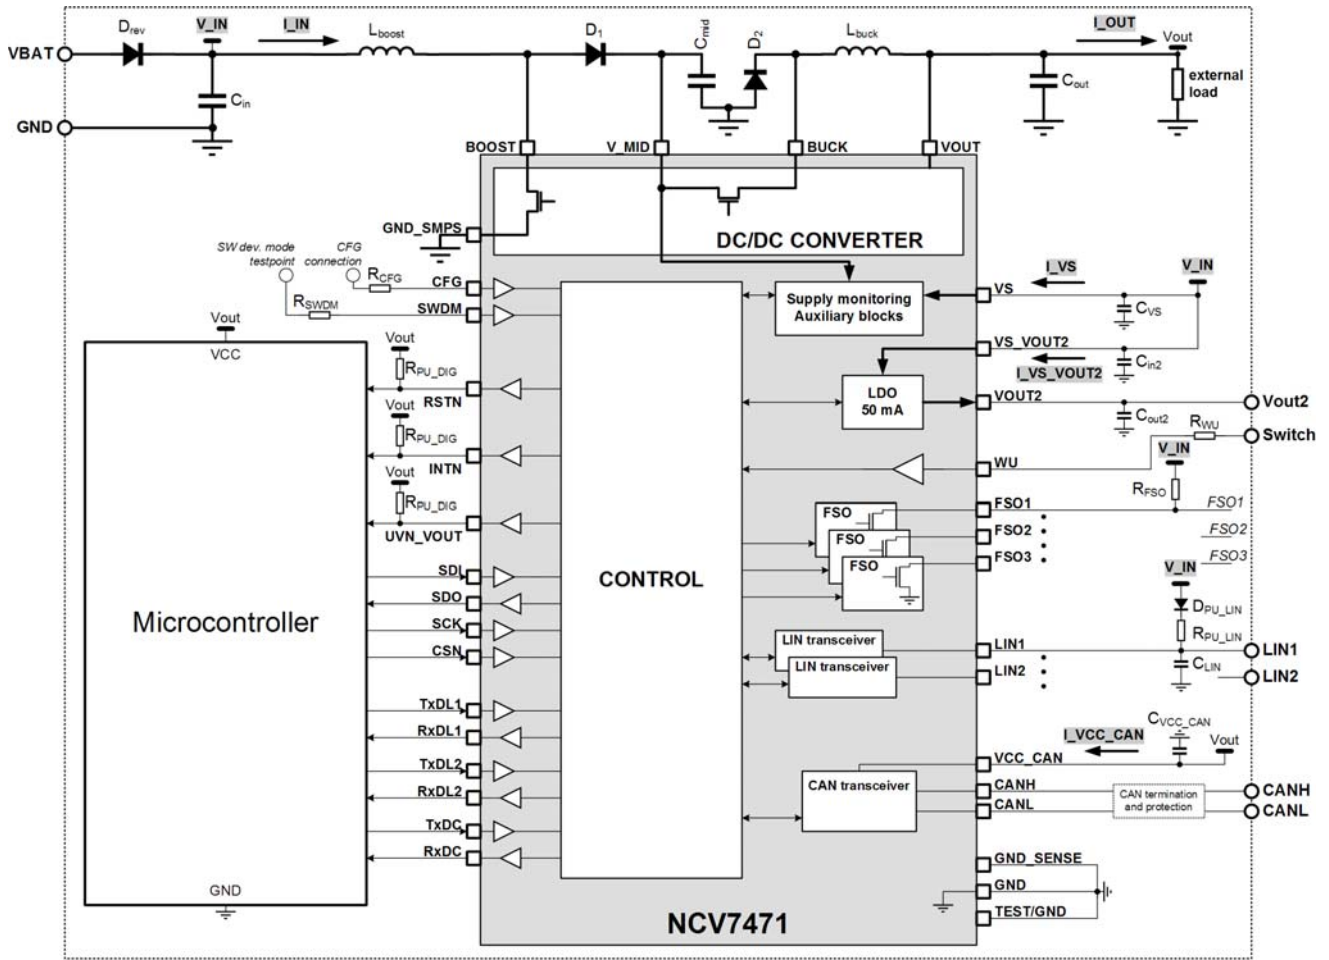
VBAT
GND
$D_{rev}$
V_IN
I_IN
$L_{boost}$
$C_{in}$
$D_1$
$C_{mid}$
$D_2$
$L_{buck}$
I_OUT
Vout
$C_{out}$
external load
BOOST
V_MID
BUCK
VOUT
GND_SMPS
DC/DC CONVERTER
SW dev. mode testpoint
CFG connection
$R_{CFG}$
CFG
$R_{SWDM}$
SWDM
Vout
VCC
Vout
$R_{PU\_DIG}$
RSTN
Vout
$R_{PU\_DIG}$
INTN
Vout
$R_{PU\_DIG}$
UVN_VOUT
SDI
SDO
SCK
CSN
TxDL1
RxDL1
TxDL2
RxDL2
TxDC
RxDC
Microcontroller
GND
CONTROL
Supply monitoring Auxiliary blocks
I_VS
V_IN
VS
$C_{VS}$
VS_VOUT2
$C_{in2}$
I_VS_VOUT2
LDO 50 mA
VOUT2
$C_{out2}$
Vout2
$R_{WU}$
Switch
WU
V_IN
$R_{FSO}$
FSO
FSO
FSO
FSO1
FSO2
FSO3
FSO1
FSO2
FSO3
V_IN
$D_{PU\_LIN}$
$R_{PU\_LIN}$
LIN transceiver
LIN transceiver
LIN1
LIN2
$C_{LIN}$
LIN1
LIN2
$C_{VCC\_CAN}$
I_VCC_CAN
Vout
VCC_CAN
CAN transceiver
CANH
CANL
CAN termination and protection
CANH
CANL
GND_SENSE
GND
TEST/GND
NCV7471